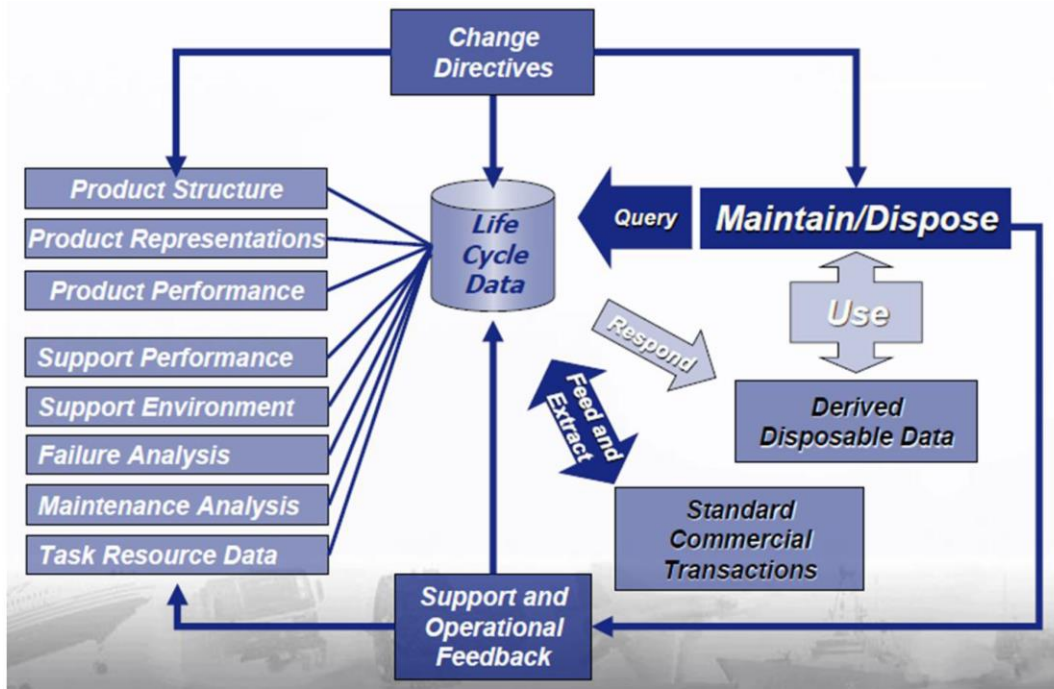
Change Directives

Product Structure
Product Representations
Product Performance
Support Performance
Support Environment
Failure Analysis
Maintenance Analysis
Task Resource Data

Life Cycle Data

Query

Maintain/Dispose

Use

Respond

Feed and Extract

Derived Disposable Data

Standard Commercial Transactions

Support and Operational Feedback